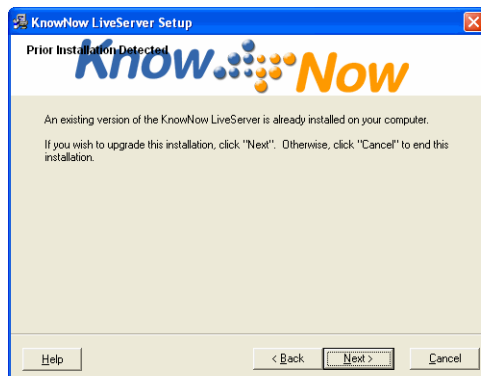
KnowNow LiveServer Setup

Prior Installation Detected

KnowNow

An existing version of the KnowNow LiveServer is already installed on your computer.

If you wish to upgrade this installation, click "Next". Otherwise, click "Cancel" to end this installation.

Help

< Back

Next >

Cancel